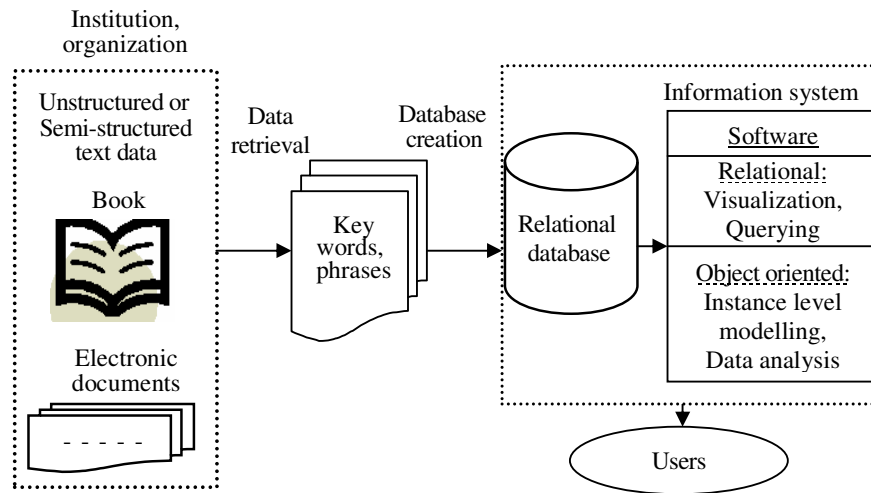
Institution, organization

Unstructured or Semi-structured text data

Book

Electronic documents

- - - - -

Data retrieval

Key words, phrases

Database creation

Relational database

Information system

Software

Relational: Visualization, Querying

Object oriented: Instance level modelling, Data analysis

Users